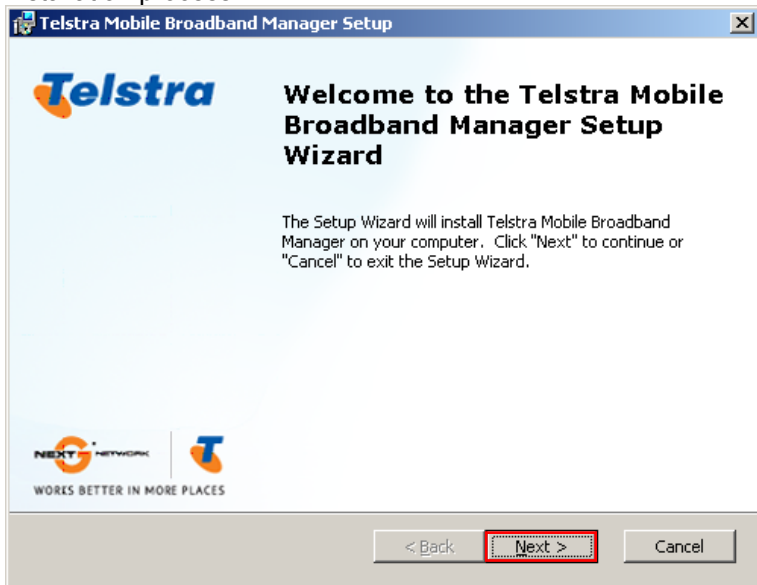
Telstra Mobile Broadband Manager Setup

Telstra

Welcome to the Telstra Mobile Broadband Manager Setup Wizard

The Setup Wizard will install Telstra Mobile Broadband Manager on your computer. Click "Next" to continue or "Cancel" to exit the Setup Wizard.

NEXT G NETWORK

WORKS BETTER IN MORE PLACES

< Back

Next >

Cancel